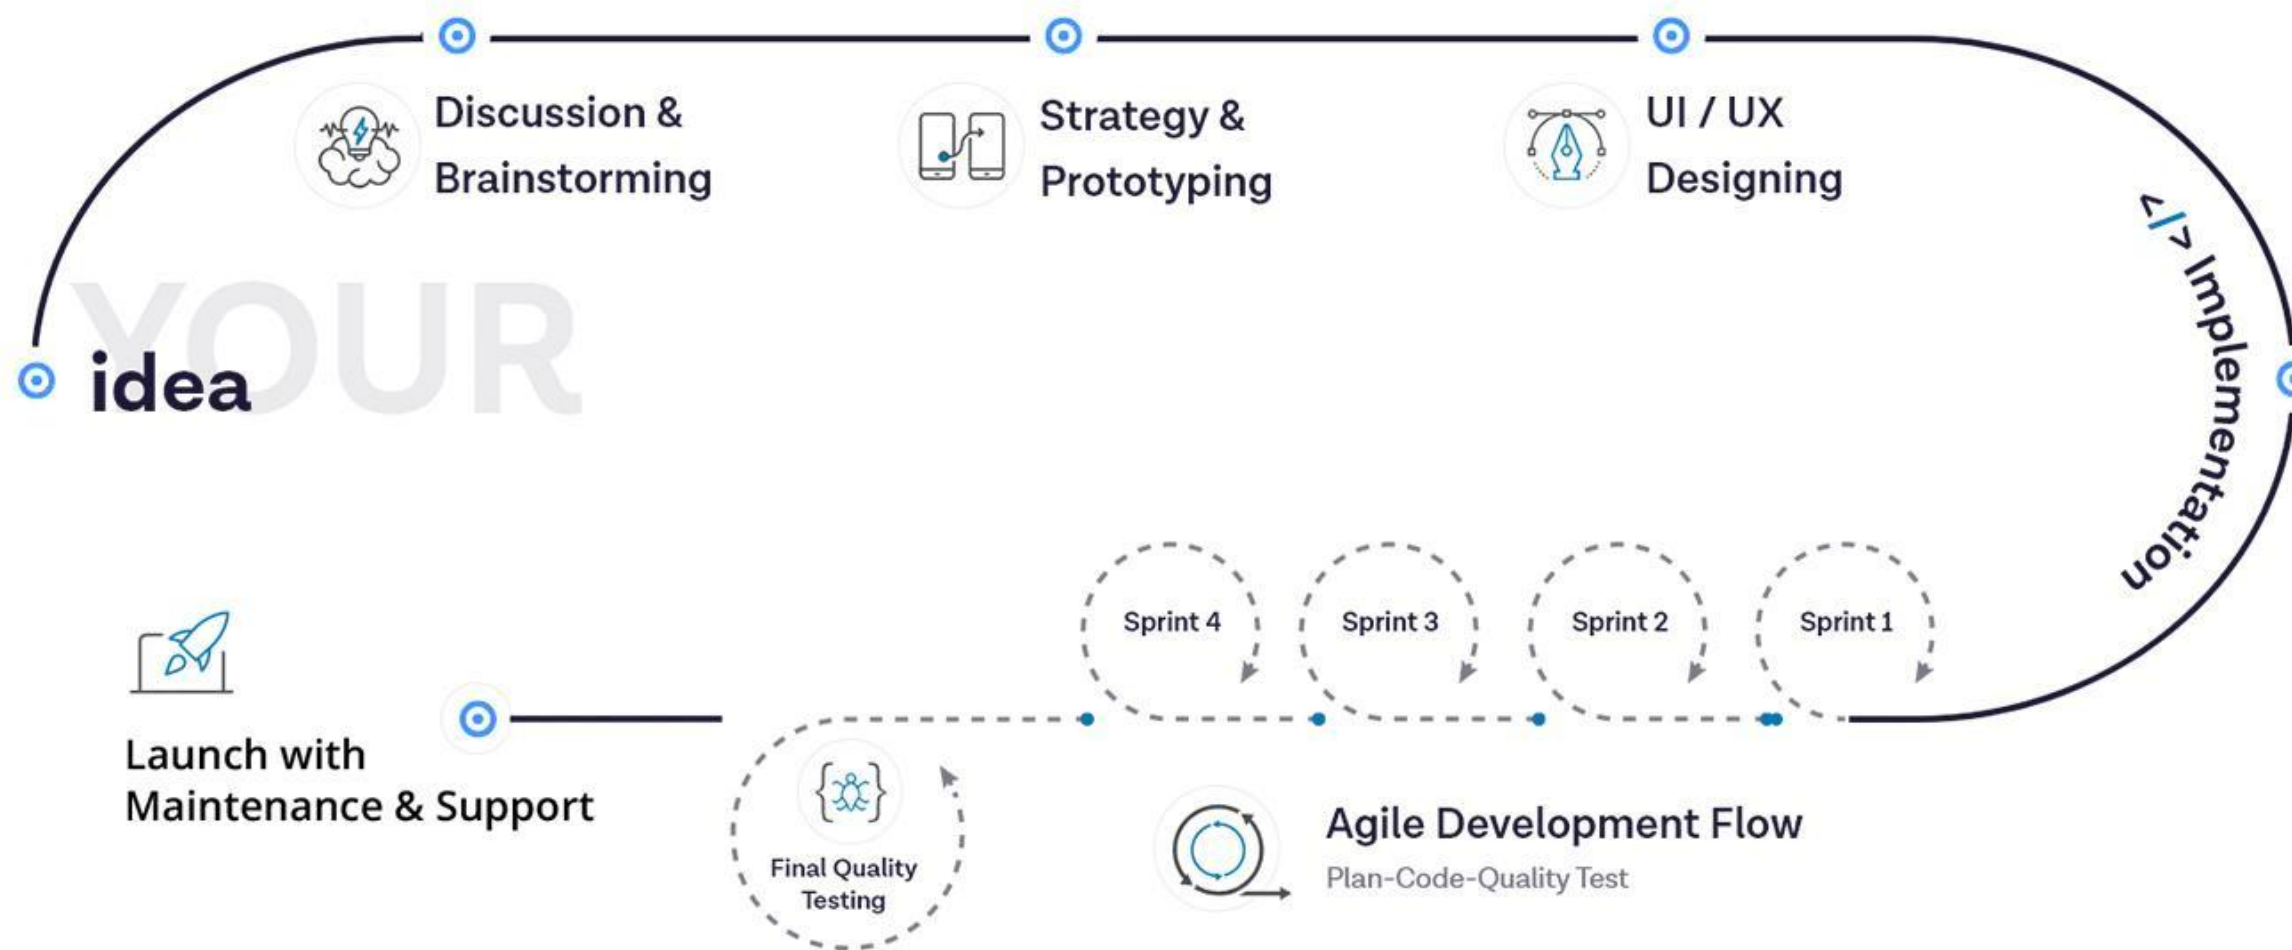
Discussion & Brainstorming

Strategy & Prototyping

UI / UX Designing

YOUR idea

</> Implementation

Sprint 4

Sprint 3

Sprint 2

Sprint 1

Launch with Maintenance & Support

{ } Final Quality Testing

Agile Development Flow

Plan-Code-Quality Test